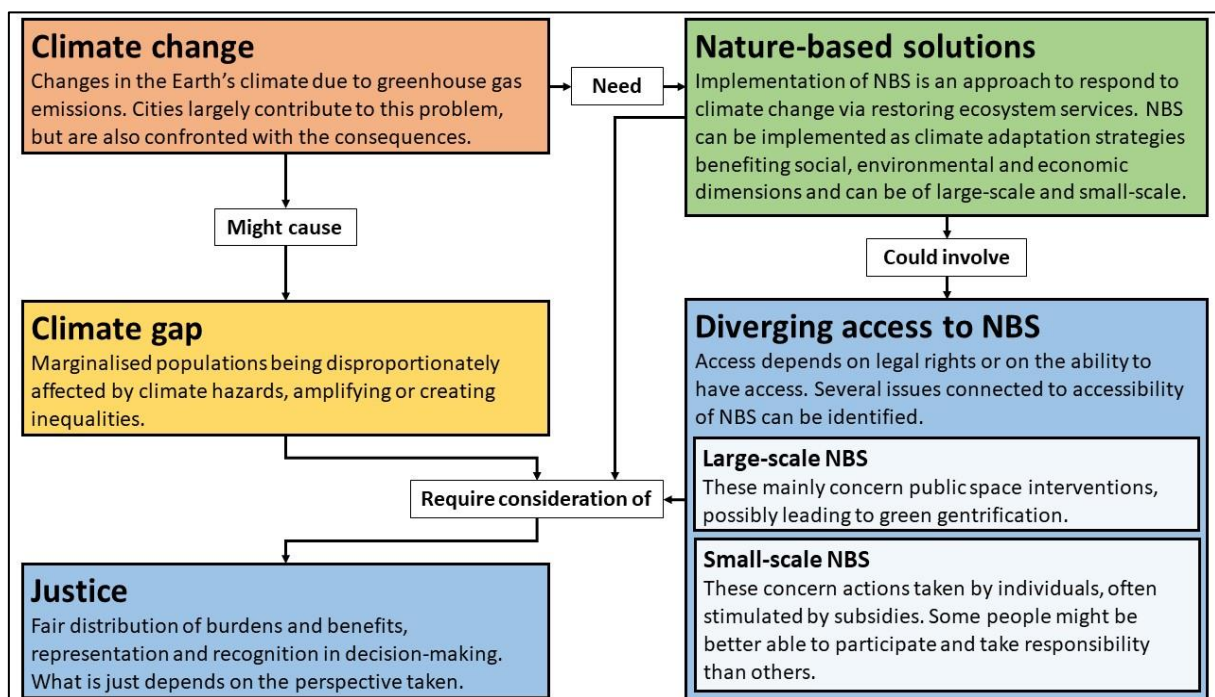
Climate change
Changes in the Earth's climate due to greenhouse gas emissions. Cities largely contribute to this problem, but are also confronted with the consequences.

Need

Nature-based solutions
Implementation of NBS is an approach to respond to climate change via restoring ecosystem services. NBS can be implemented as climate adaptation strategies benefiting social, environmental and economic dimensions and can be of large-scale and small-scale.

Might cause

Could involve

Climate gap
Marginalised populations being disproportionately affected by climate hazards, amplifying or creating inequalities.

Diverging access to NBS
Access depends on legal rights or on the ability to have access. Several issues connected to accessibility of NBS can be identified.

Large-scale NBS
These mainly concern public space interventions, possibly leading to green gentrification.

Require consideration of

Small-scale NBS
These concern actions taken by individuals, often stimulated by subsidies. Some people might be better able to participate and take responsibility than others.

Justice
Fair distribution of burdens and benefits, representation and recognition in decision-making. What is just depends on the perspective taken.